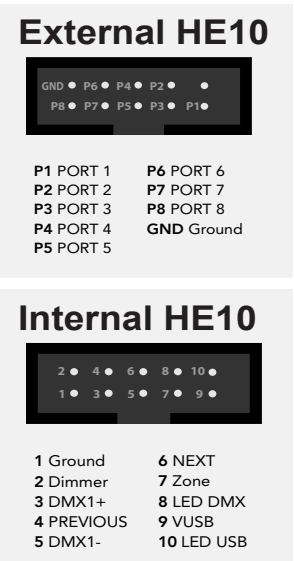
External HE10

GND P6 P4 P2
P8 P7 P5 P3 P1

P1 PORT 1
P2 PORT 2
P3 PORT 3
P4 PORT 4
P5 PORT 5

P6 PORT 6
P7 PORT 7
P8 PORT 8
GND Ground

Internal HE10

2 4 6 8 10
1 3 5 7 9

1 Ground
2 Dimmer
3 DMX1+
4 PREVIOUS
5 DMX1-

6 NEXT
7 Zone
8 LED DMX
9 VUSB
10 LED USB